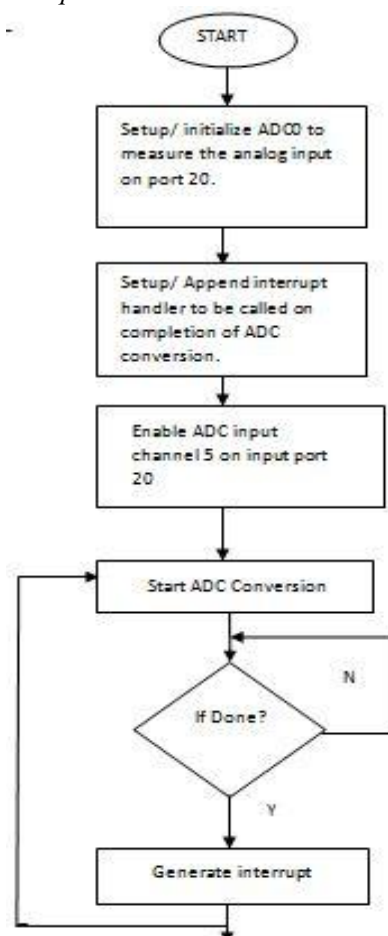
START

Setup/ initialize ADC0 to measure the analog input on port 20.

Setup/ Append interrupt handler to be called on completion of ADC conversion.

Enable ADC input channel 5 on input port 20

Start ADC Conversion

N

If Done?

Y

Generate interrupt